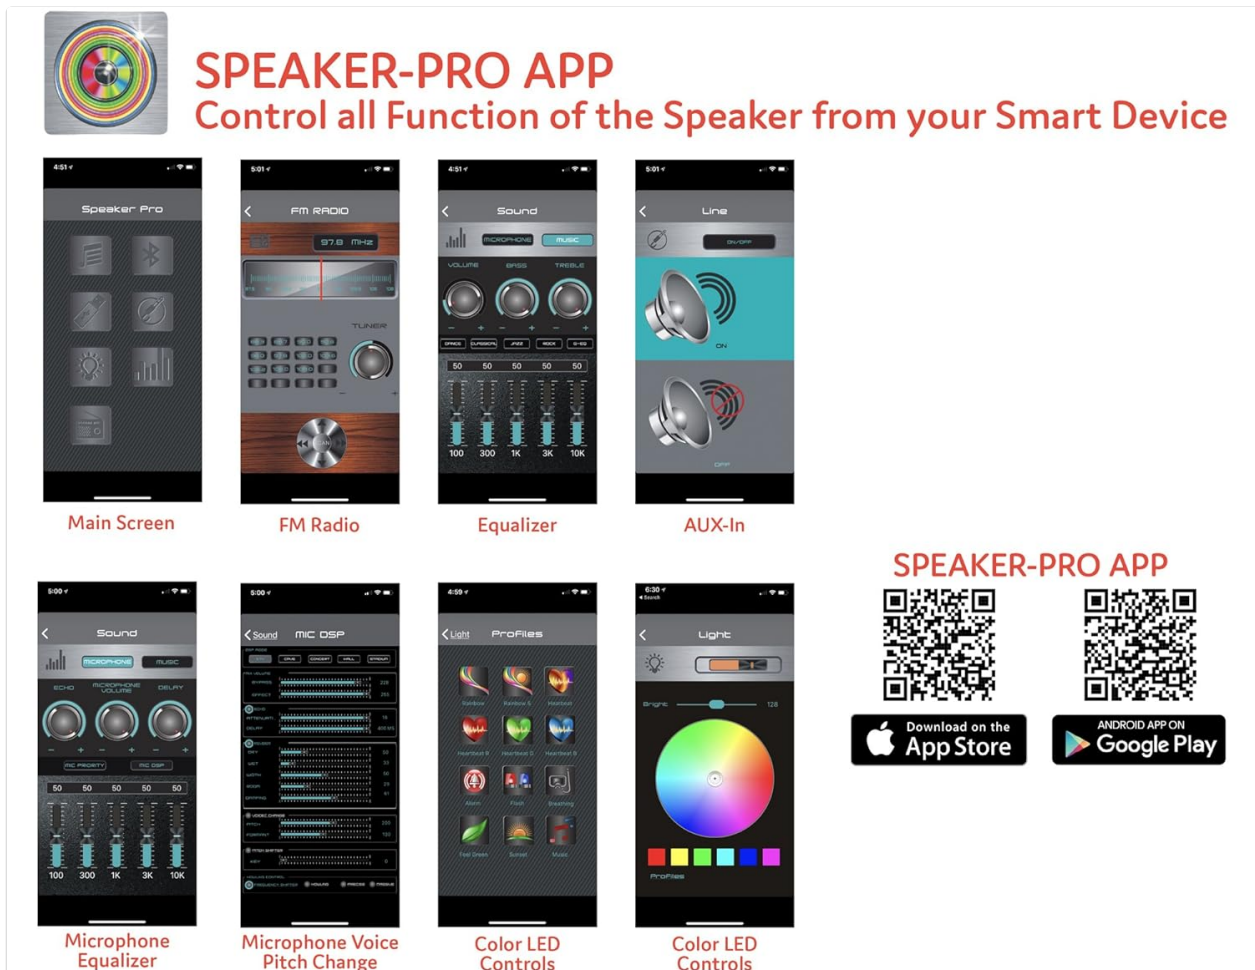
SPEAKER-PRO APP
Control all Function of the Speaker from your Smart Device

4:51
Speaker Pro

5:01
FM RADIO
97.8 MHz
TUNER

4:51
Sound
MICROPHONE MUSIC
VOLUME BASS TREBLE
50 50 50 50 50
100 300 1K 3K 10K

5:01
Line
ON/OFF
ON
OFF

Main Screen
FM Radio
Equalizer
AUX-In

5:00
Sound
MICROPHONE MUSIC
ECHO MICROPHONE VOLUME DELAY
MIC PRIORITY MIC DSP
50 50 50 50 50
100 300 1K 3K 10K

5:00
Sound MIC DSP

4:59
Light Profiles

6:30
Search
Light
Bright 128
Profiles

SPEAKER-PRO APP
Download on the App Store
ANDROID APP ON Google Play

Microphone Equalizer
Microphone Voice Pitch Change
Color LED Controls
Color LED Controls